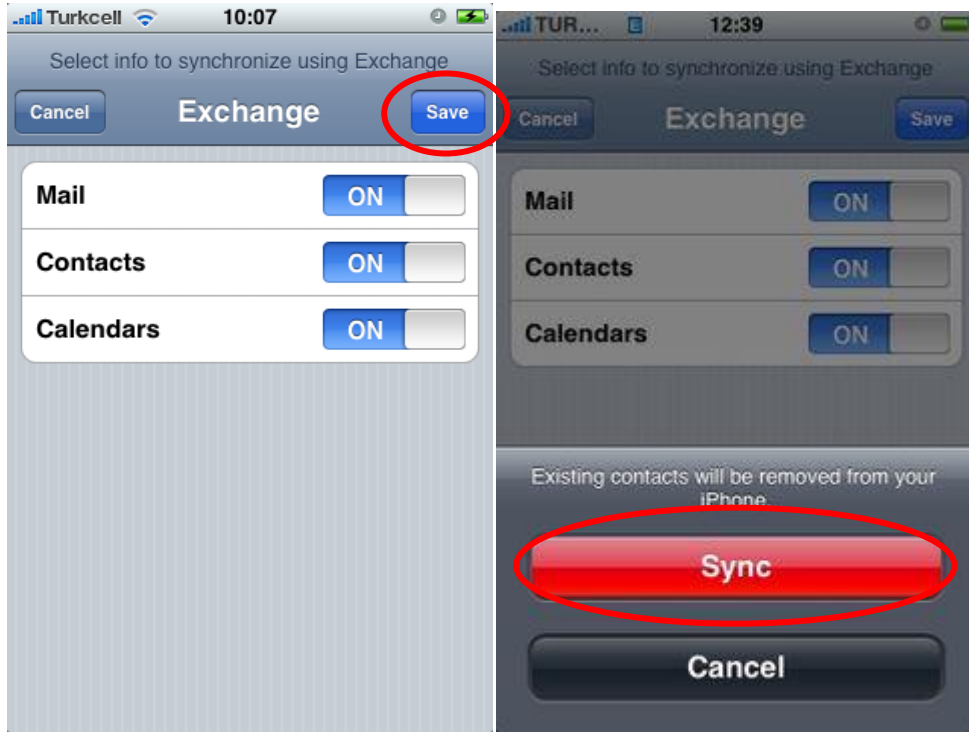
Turkcell 10:07

Select info to synchronize using Exchange

Cancel Exchange Save

Mail ON

Contacts ON

Calendars ON

TUR... 12:39

Select info to synchronize using Exchange

Cancel Exchange Save

Mail ON

Contacts ON

Calendars ON

Existing contacts will be removed from your iPhone

Sync

Cancel